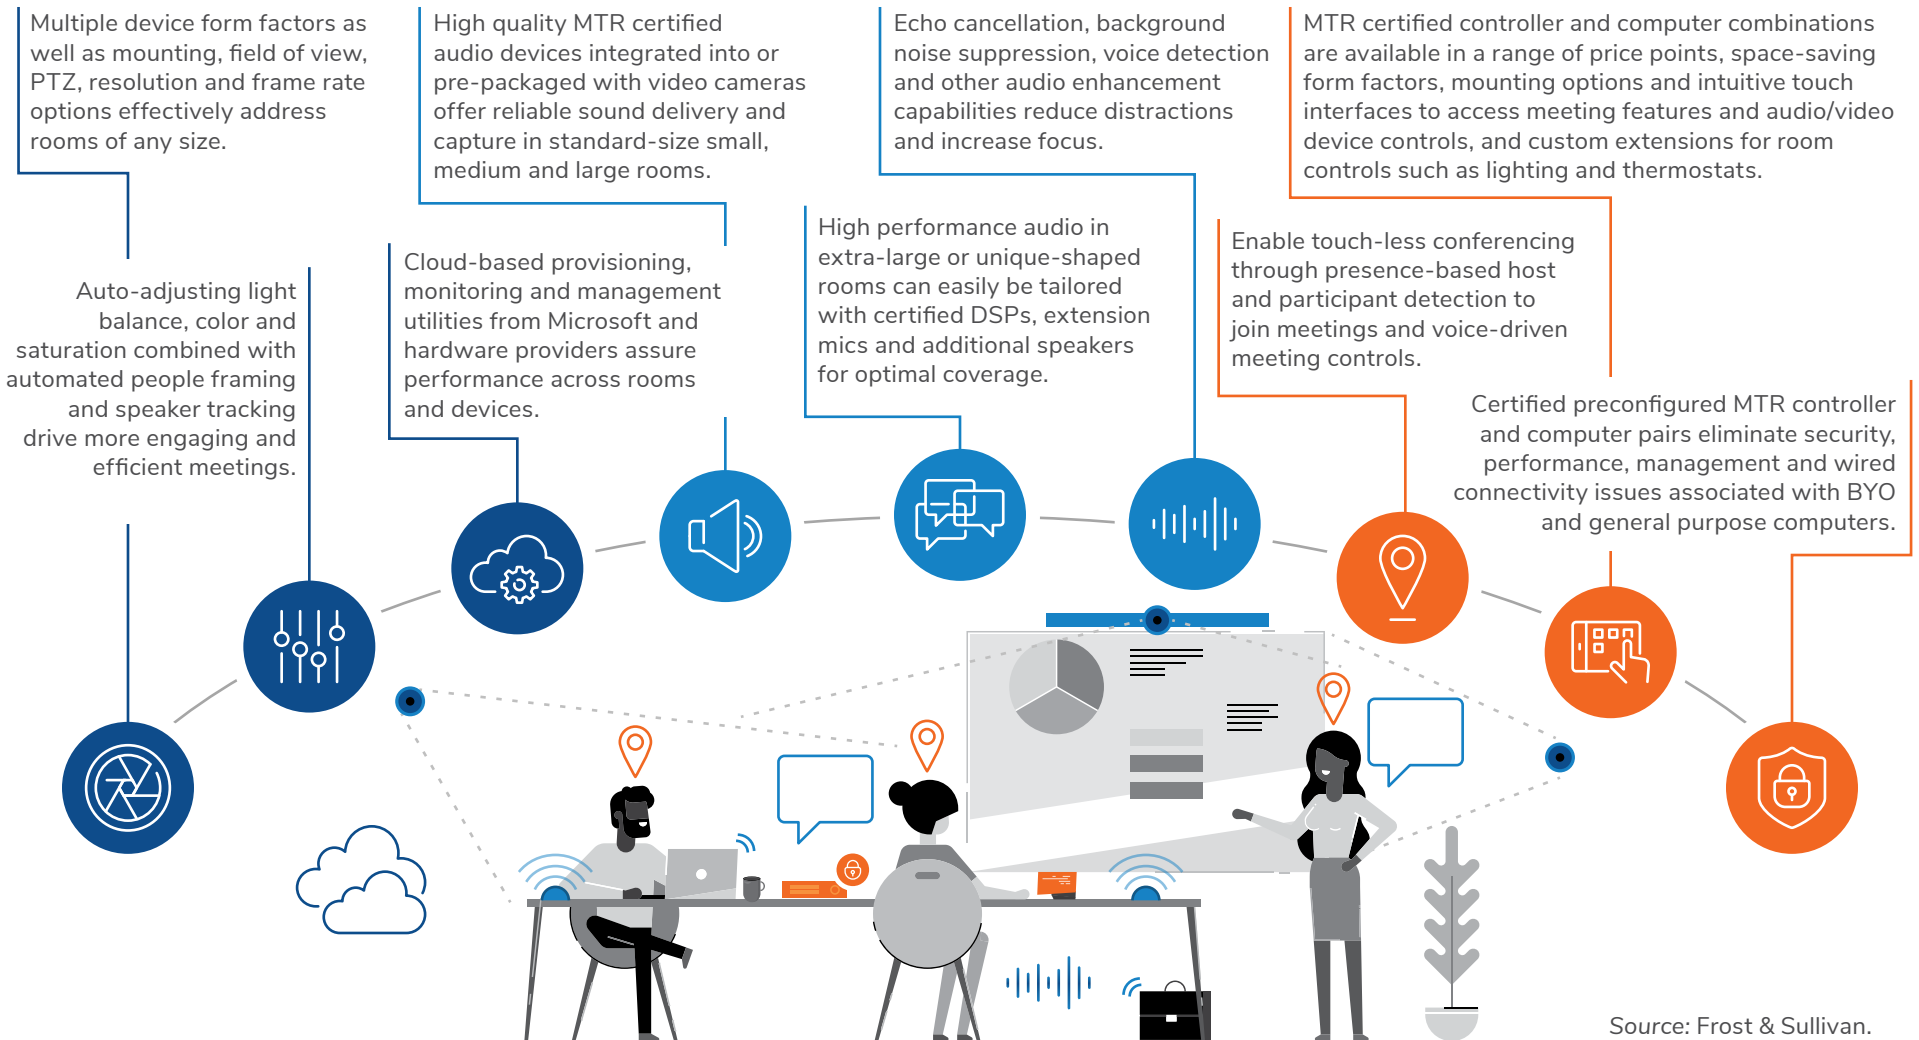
Multiple device form factors as well as mounting, field of view, PTZ, resolution and frame rate options effectively address rooms of any size.

High quality MTR certified audio devices integrated into or pre-packaged with video cameras offer reliable sound delivery and capture in standard-size small, medium and large rooms.

Echo cancellation, background noise suppression, voice detection and other audio enhancement capabilities reduce distractions and increase focus.

MTR certified controller and computer combinations are available in a range of price points, space-saving form factors, mounting options and intuitive touch interfaces to access meeting features and audio/video device controls, and custom extensions for room controls such as lighting and thermostats.

Auto-adjusting light balance, color and saturation combined with automated people framing and speaker tracking drive more engaging and efficient meetings.

Cloud-based provisioning, monitoring and management utilities from Microsoft and hardware providers assure performance across rooms and devices.

High performance audio in extra-large or unique-shaped rooms can easily be tailored with certified DSPs, extension mics and additional speakers for optimal coverage.

Enable touch-less conferencing through presence-based host and participant detection to join meetings and voice-driven meeting controls.

Certified preconfigured MTR controller and computer pairs eliminate security, performance, management and wired connectivity issues associated with BYO and general purpose computers.

Source: Frost & Sullivan.